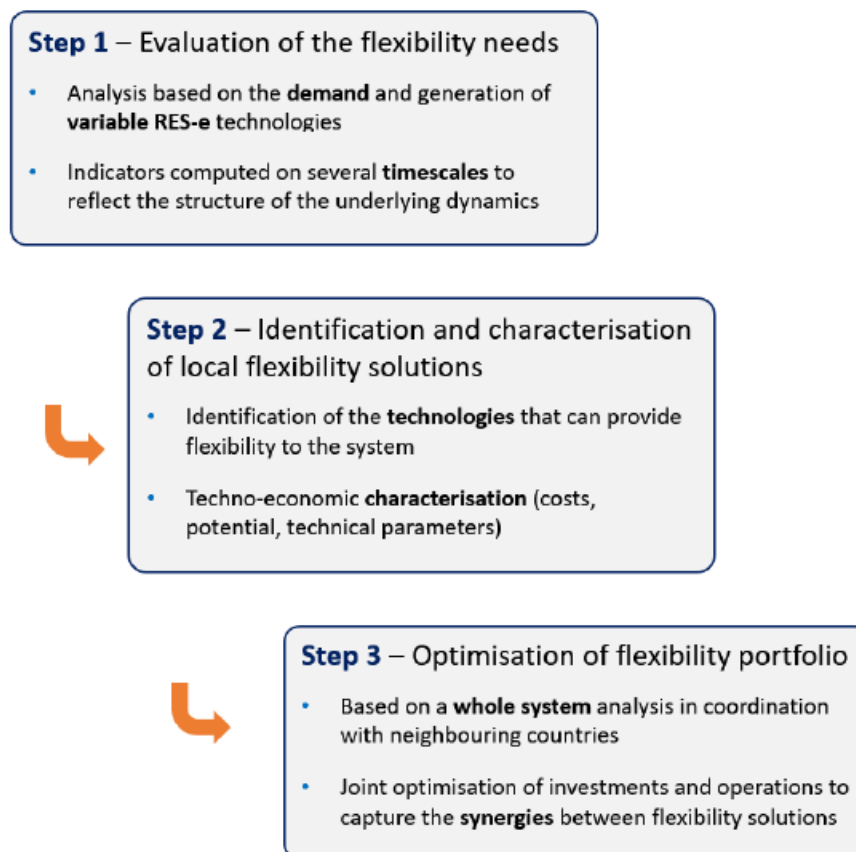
Step 1 – Evaluation of the flexibility needs

• Analysis based on the demand and generation of variable RES-e technologies

• Indicators computed on several timescales to reflect the structure of the underlying dynamics

Step 2 – Identification and characterisation of local flexibility solutions

• Identification of the technologies that can provide flexibility to the system

• Techno-economic characterisation (costs, potential, technical parameters)

Step 3 – Optimisation of flexibility portfolio

• Based on a whole system analysis in coordination with neighbouring countries

• Joint optimisation of investments and operations to capture the synergies between flexibility solutions